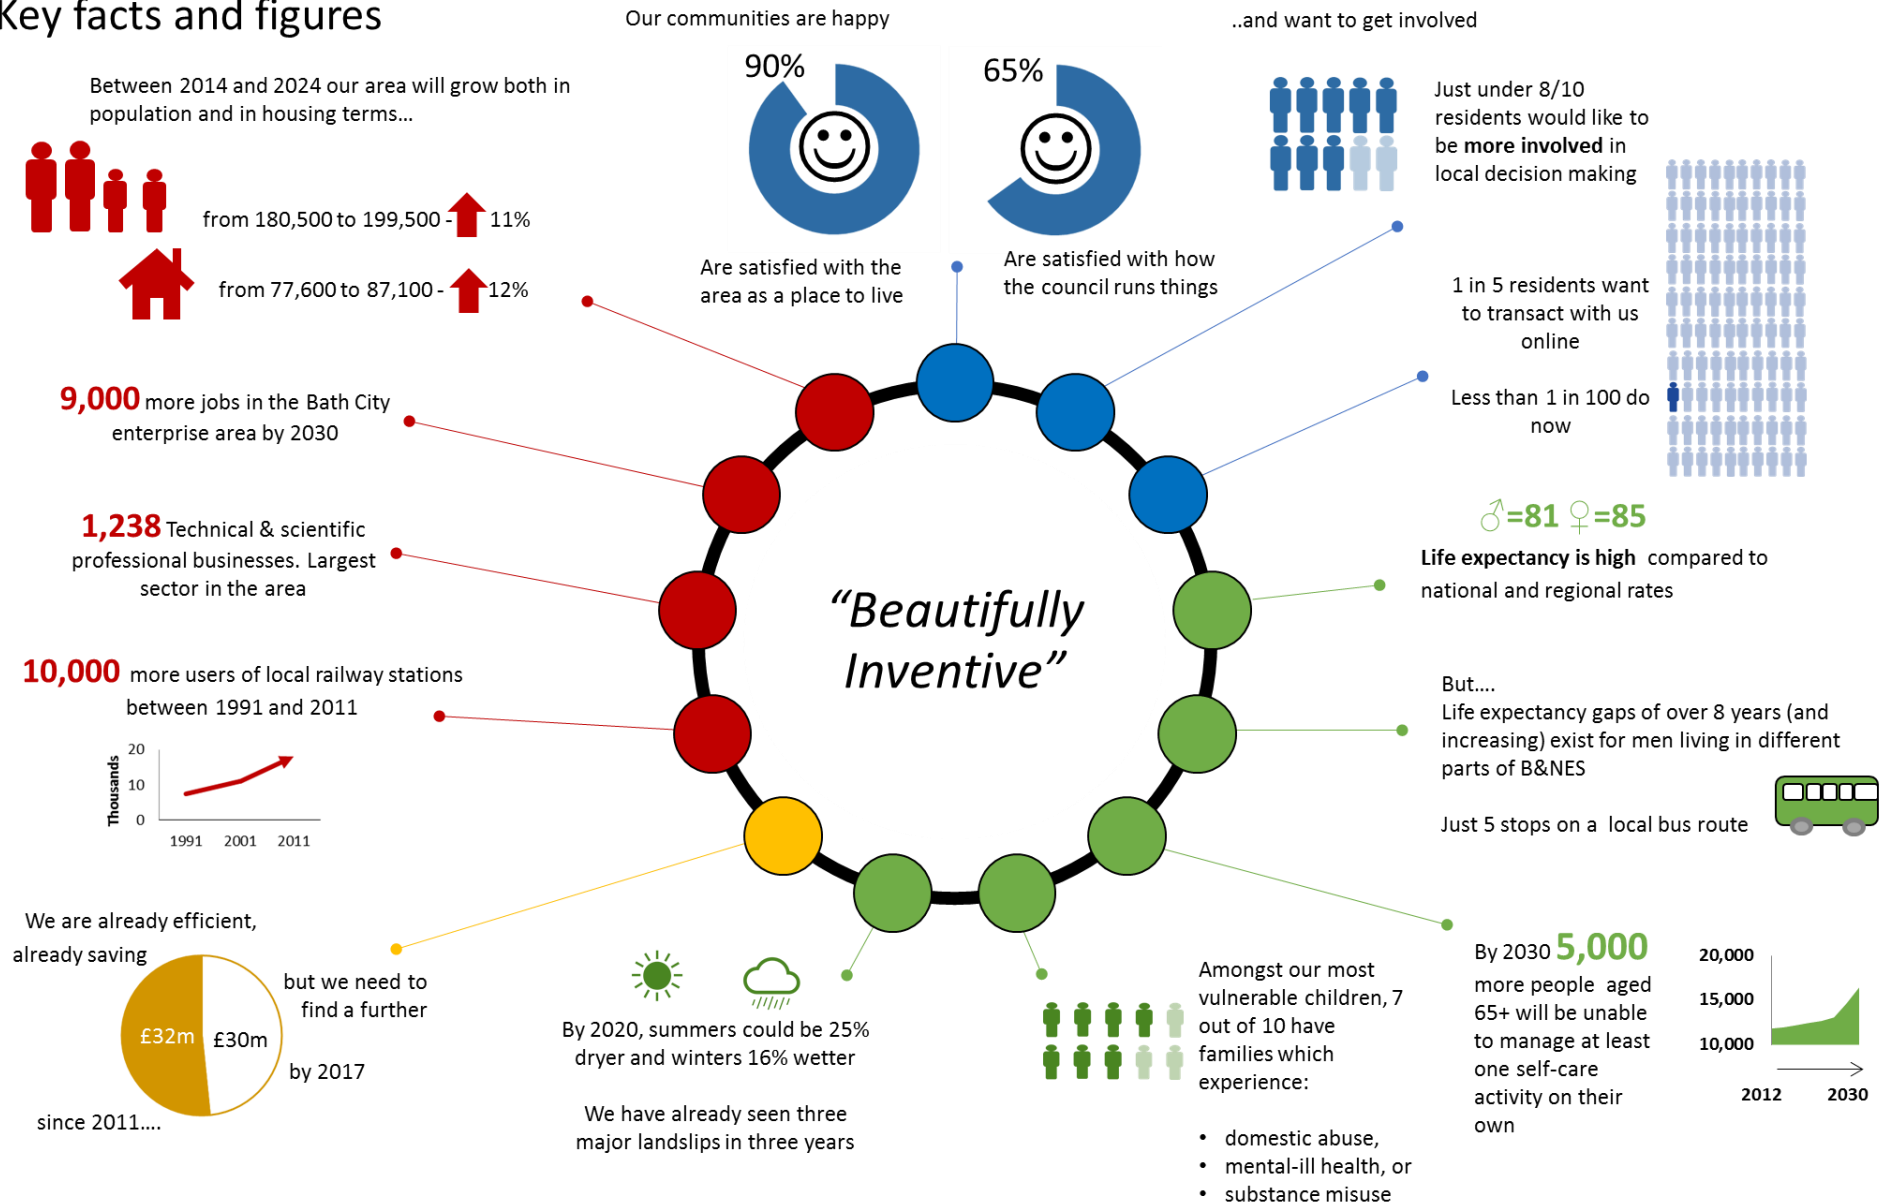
Key facts and figures

Between 2014 and 2024 our area will grow both in population and in housing terms...

from 180,500 to 199,500 - 11%

from 77,600 to 87,100 - 12%

9,000 more jobs in the Bath City enterprise area by 2030

1,238 Technical & scientific professional businesses. Largest sector in the area

10,000 more users of local railway stations between 1991 and 2011

20
10
0
Thousands
1991 2001 2011

We are already efficient, already saving

£32m £30m

since 2011....

but we need to find a further

by 2017

Our communities are happy

90%

Are satisfied with the area as a place to live

65%

Are satisfied with how the council runs things

“Beautifully Inventive”

By 2020, summers could be 25% dryer and winters 16% wetter

We have already seen three major landslips in three years

..and want to get involved

Just under 8/10 residents would like to be more involved in local decision making

1 in 5 residents want to transact with us online

Less than 1 in 100 do now

♂=81 ♀=85

Life expectancy is high compared to national and regional rates

But....
Life expectancy gaps of over 8 years (and increasing) exist for men living in different parts of B&NES

Just 5 stops on a local bus route

Amongst our most vulnerable children, 7 out of 10 have families which experience:

• domestic abuse,
• mental-ill health, or
• substance misuse

By 2030 5,000 more people aged 65+ will be unable to manage at least one self-care activity on their own

20,000
15,000
10,000
2012 2030